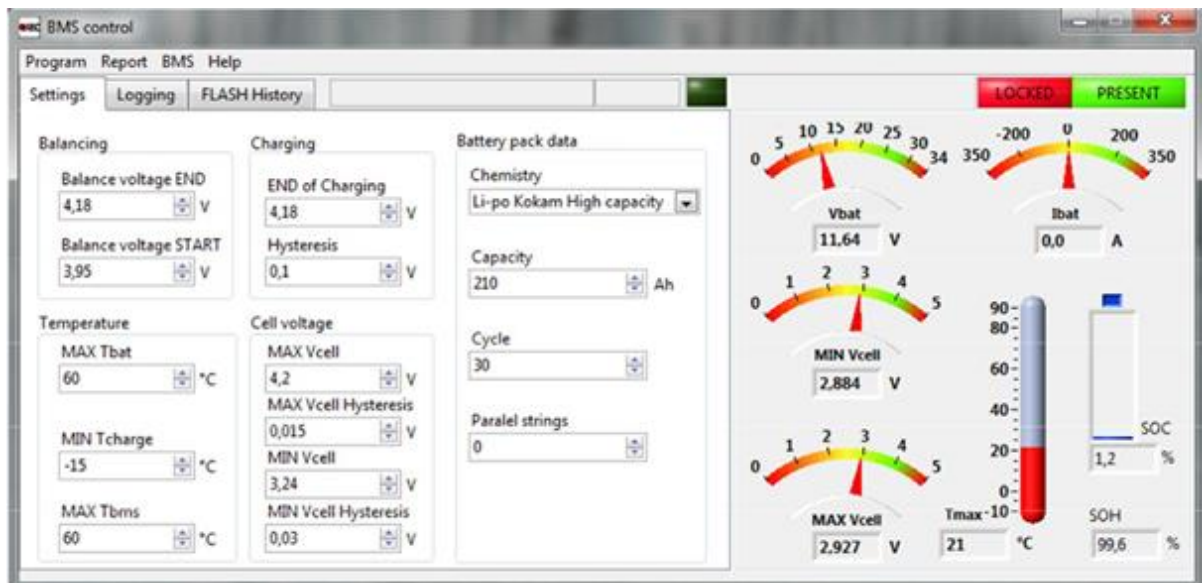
BMS control

Program Report BMS Help

Settings Logging FLASH History

LOCKED PRESENT

Balancing

Balance voltage END
4,18 V

Balance voltage START
3,95 V

Charging

END of Charging
4,18 V

Hysteresis
0,1 V

Battery pack data

Chemistry
Li-po Kokam High capacity

Capacity
210 Ah

Cycle
30

Paralel strings
0

Temperature

MAX Tbat
60 °C

MIN Tcharge
-15 °C

MAX Tbms
60 °C

Cell voltage

MAX Vcell
4,2 V

MAX Vcell Hysteresis
0,015 V

MIN Vcell
3,24 V

MIN Vcell Hysteresis
0,03 V

0 5 10 15 20 25 30 34

Vbat
11,64 V

350 -200 0 200 350

Ibat
0,0 A

0 1 2 3 4 5

MIN Vcell
2,884 V

90 80 60 40 20 0 -10

Tmax
21 °C

SOC
1,2 %

0 1 2 3 4 5

MAX Vcell
2,927 V

SOH
99,6 %